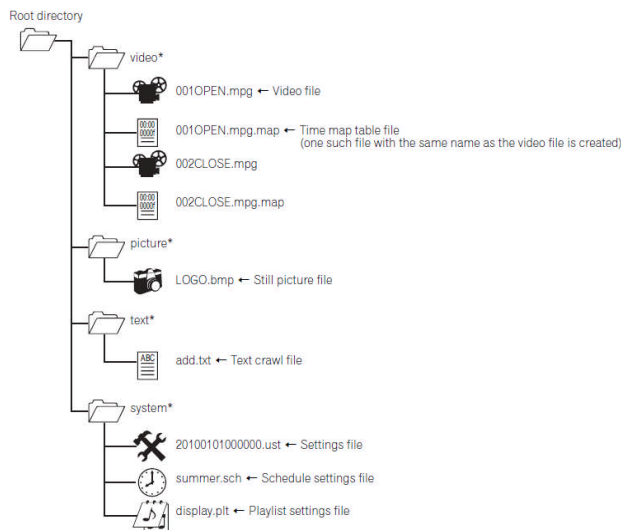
Root directory

video*

001OPEN.mpg ← Video file

001OPEN.mpg.map ← Time map table file (one such file with the same name as the video file is created)

002CLOSE.mpg

002CLOSE.mpg.map

picture*

LOGO.bmp ← Still picture file

text*

add.txt ← Text crawl file

system*

20100101000000.ust ← Settings file

summer.sch ← Schedule settings file

display.plt ← Playlist settings file